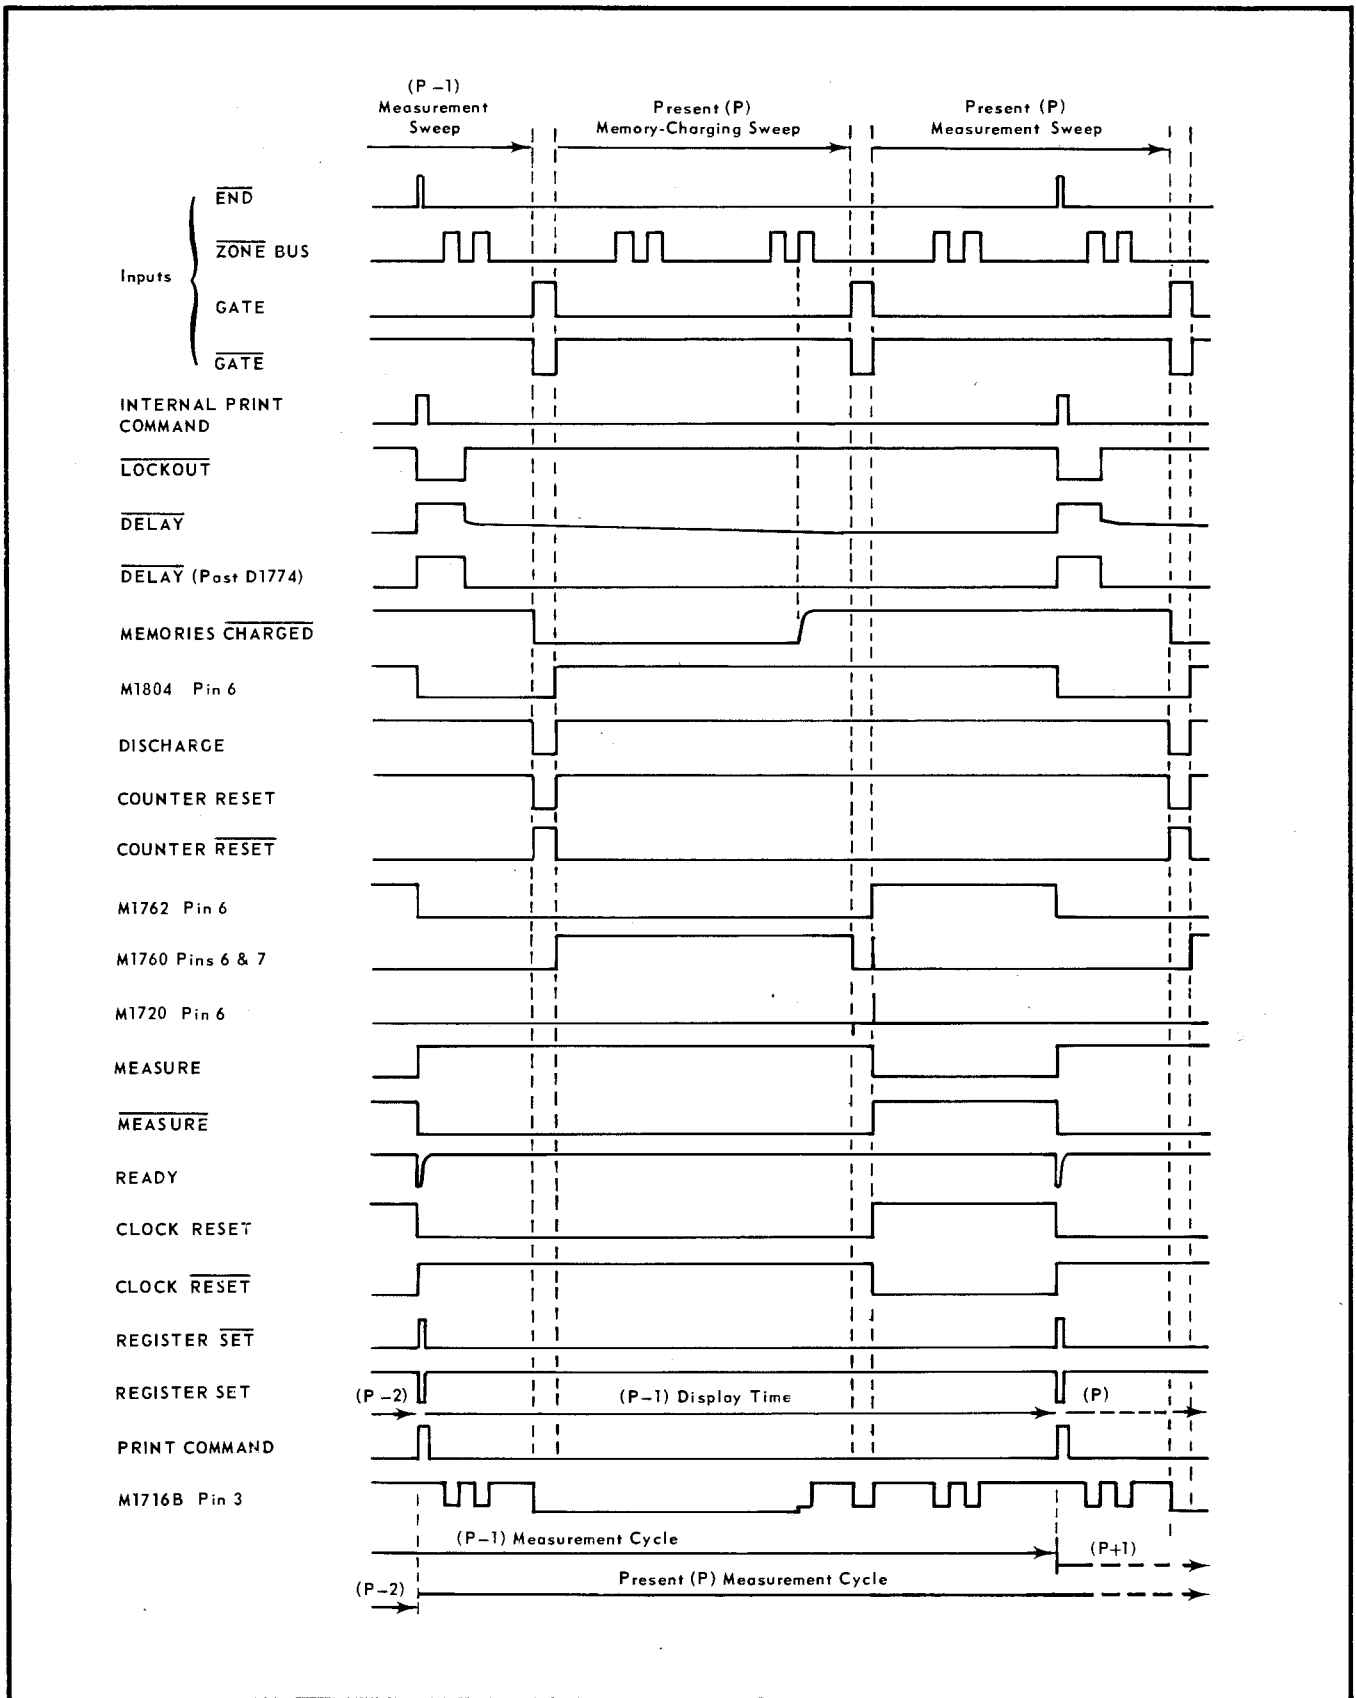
(P −1) Measurement Sweep

Present (P) Memory-Charging Sweep

Present (P) Measurement Sweep

Inputs

$\overline{\text{END}}$

$\overline{\text{ZONE}}$ BUS

GATE

$\overline{\text{GATE}}$

INTERNAL PRINT COMMAND

$\overline{\text{LOCKOUT}}$

$\overline{\text{DELAY}}$

$\overline{\text{DELAY}}$ (Past D1774)

MEMORIES $\overline{\text{CHARGED}}$

M1804 Pin 6

DISCHARGE

COUNTER RESET

COUNTER $\overline{\text{RESET}}$

M1762 Pin 6

M1760 Pins 6 & 7

M1720 Pin 6

MEASURE

$\overline{\text{MEASURE}}$

READY

CLOCK RESET

CLOCK $\overline{\text{RESET}}$

REGISTER $\overline{\text{SET}}$

REGISTER SET

(P −2)

(P−1) Display Time

(P)

PRINT COMMAND

M1716B Pin 3

(P−1) Measurement Cycle

(P+1)

(P−2)

Present (P) Measurement Cycle